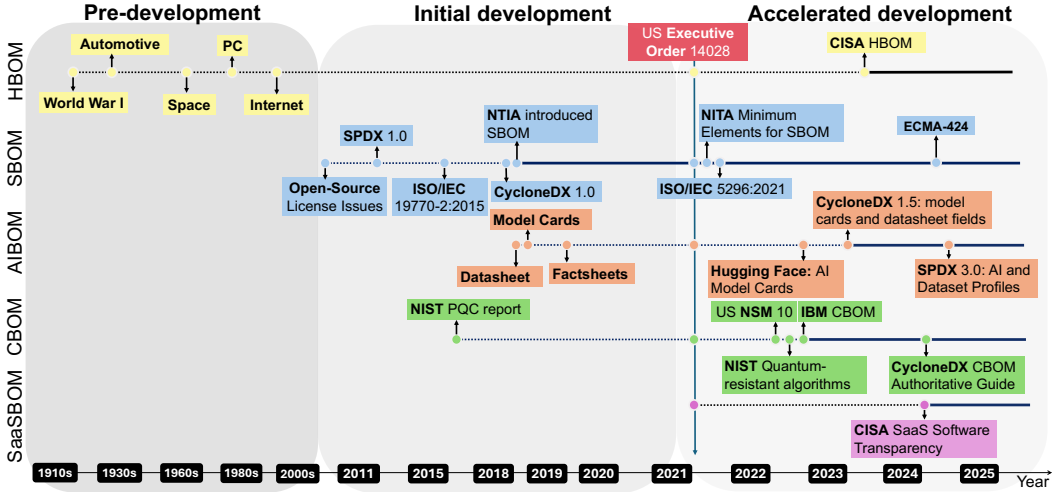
Pre-development

Initial development

Accelerated development

US Executive Order 14028

HBOM

Automotive

PC

World War I

Space

Internet

CISA HBOM

SBOM

SPDX 1.0

NTIA introduced SBOM

NITA Minimum Elements for SBOM

ECMA-424

Open-Source License Issues

ISO/IEC 19770-2:2015

CycloneDX 1.0

ISO/IEC 5296:2021

AIBOM

Model Cards

CycloneDX 1.5: model cards and datasheet fields

Datasheet

Factsheets

Hugging Face: AI Model Cards

SPDX 3.0: AI and Dataset Profiles

CBOM

NIST PQC report

US NSM 10

IBM CBOM

NIST Quantum-resistant algorithms

CycloneDX CBOM Authoritative Guide

SaaSBOM

CISA SaaS Software Transparency

1910s 1930s 1960s 1980s 2000s 2011 2015 2018 2019 2020 2021 2022 2023 2024 2025 Year